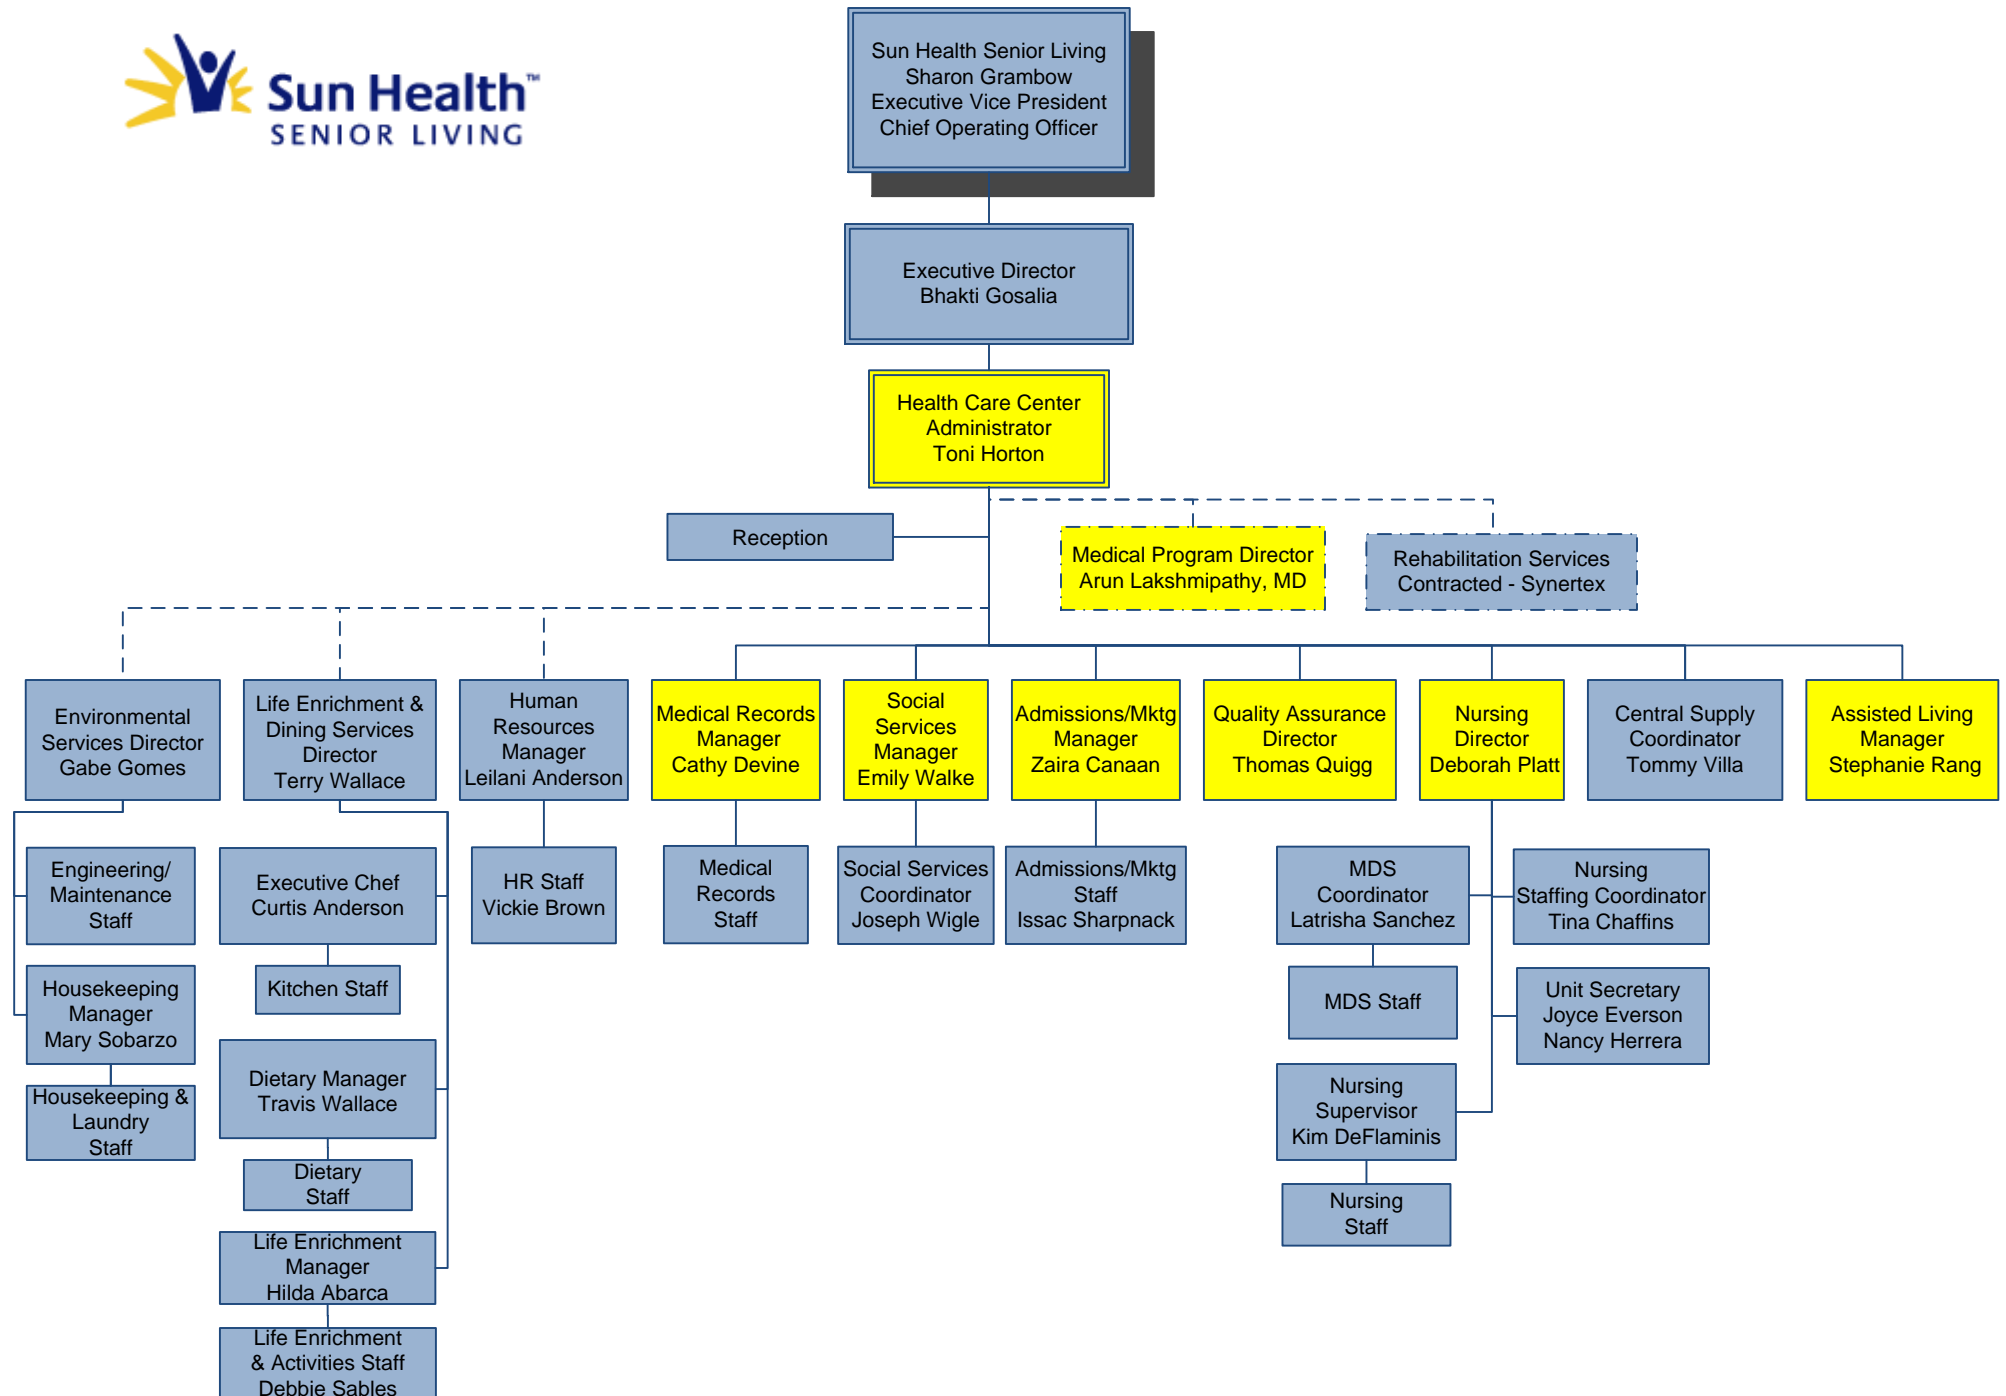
Sun Health™
SENIOR LIVING

Sun Health Senior Living
Sharon Grambow
Executive Vice President
Chief Operating Officer

Executive Director
Bhakti Gosalia

Health Care Center
Administrator
Toni Horton

Reception

Medical Program Director
Arun Lakshmipathy, MD

Rehabilitation Services
Contracted - Synertex

Environmental Services Director
Gabe Gomes

Life Enrichment & Dining Services Director
Terry Wallace

Human Resources Manager
Leilani Anderson

Medical Records Manager
Cathy Devine

Social Services Manager
Emily Walke

Admissions/Mktg Manager
Zaira Canaan

Quality Assurance Director
Thomas Quigg

Nursing Director
Deborah Platt

Central Supply Coordinator
Tommy Villa

Assisted Living Manager
Stephanie Rang

Engineering/ Maintenance Staff

Housekeeping Manager
Mary Sobarzo

Housekeeping & Laundry Staff

Executive Chef
Curtis Anderson

Kitchen Staff

Dietary Manager
Travis Wallace

Dietary Staff

Life Enrichment Manager
Hilda Abarca

Life Enrichment & Activities Staff
Debbie Sables

HR Staff
Vickie Brown

Medical Records Staff

Social Services Coordinator
Joseph Wigle

Admissions/Mktg Staff
Issac Sharpnack

MDS Coordinator
Latrisha Sanchez

MDS Staff

Nursing Supervisor
Kim DeFlaminis

Nursing Staff

Nursing Staffing Coordinator
Tina Chaffins

Unit Secretary
Joyce Everson
Nancy Herrera